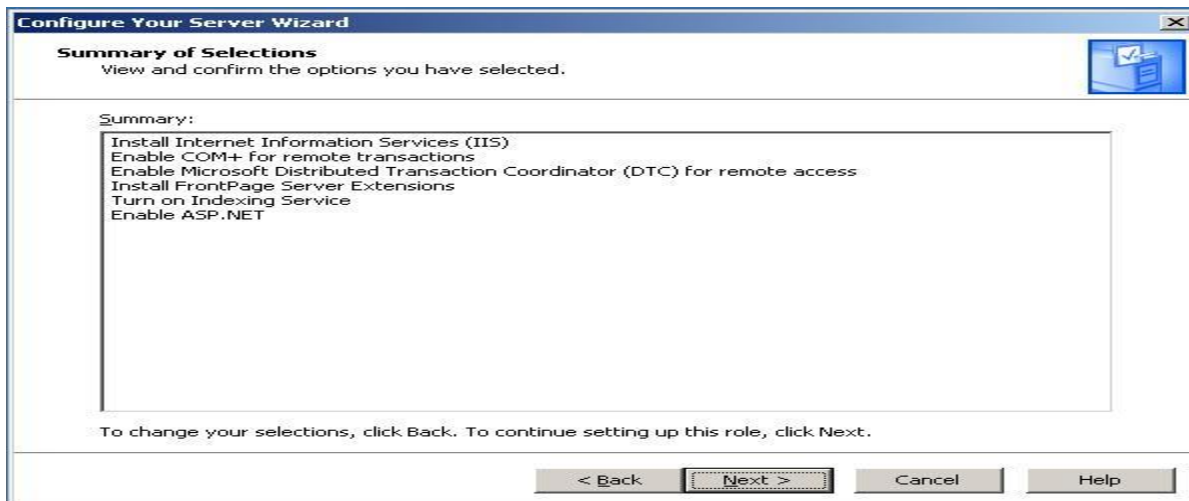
Configure Your Server Wizard

Summary of Selections
View and confirm the options you have selected.

Summary:

Install Internet Information Services (IIS)
Enable COM+ for remote transactions
Enable Microsoft Distributed Transaction Coordinator (DTC) for remote access
Install FrontPage Server Extensions
Turn on Indexing Service
Enable ASP.NET

To change your selections, click Back. To continue setting up this role, click Next.

< Back | Next > | Cancel | Help